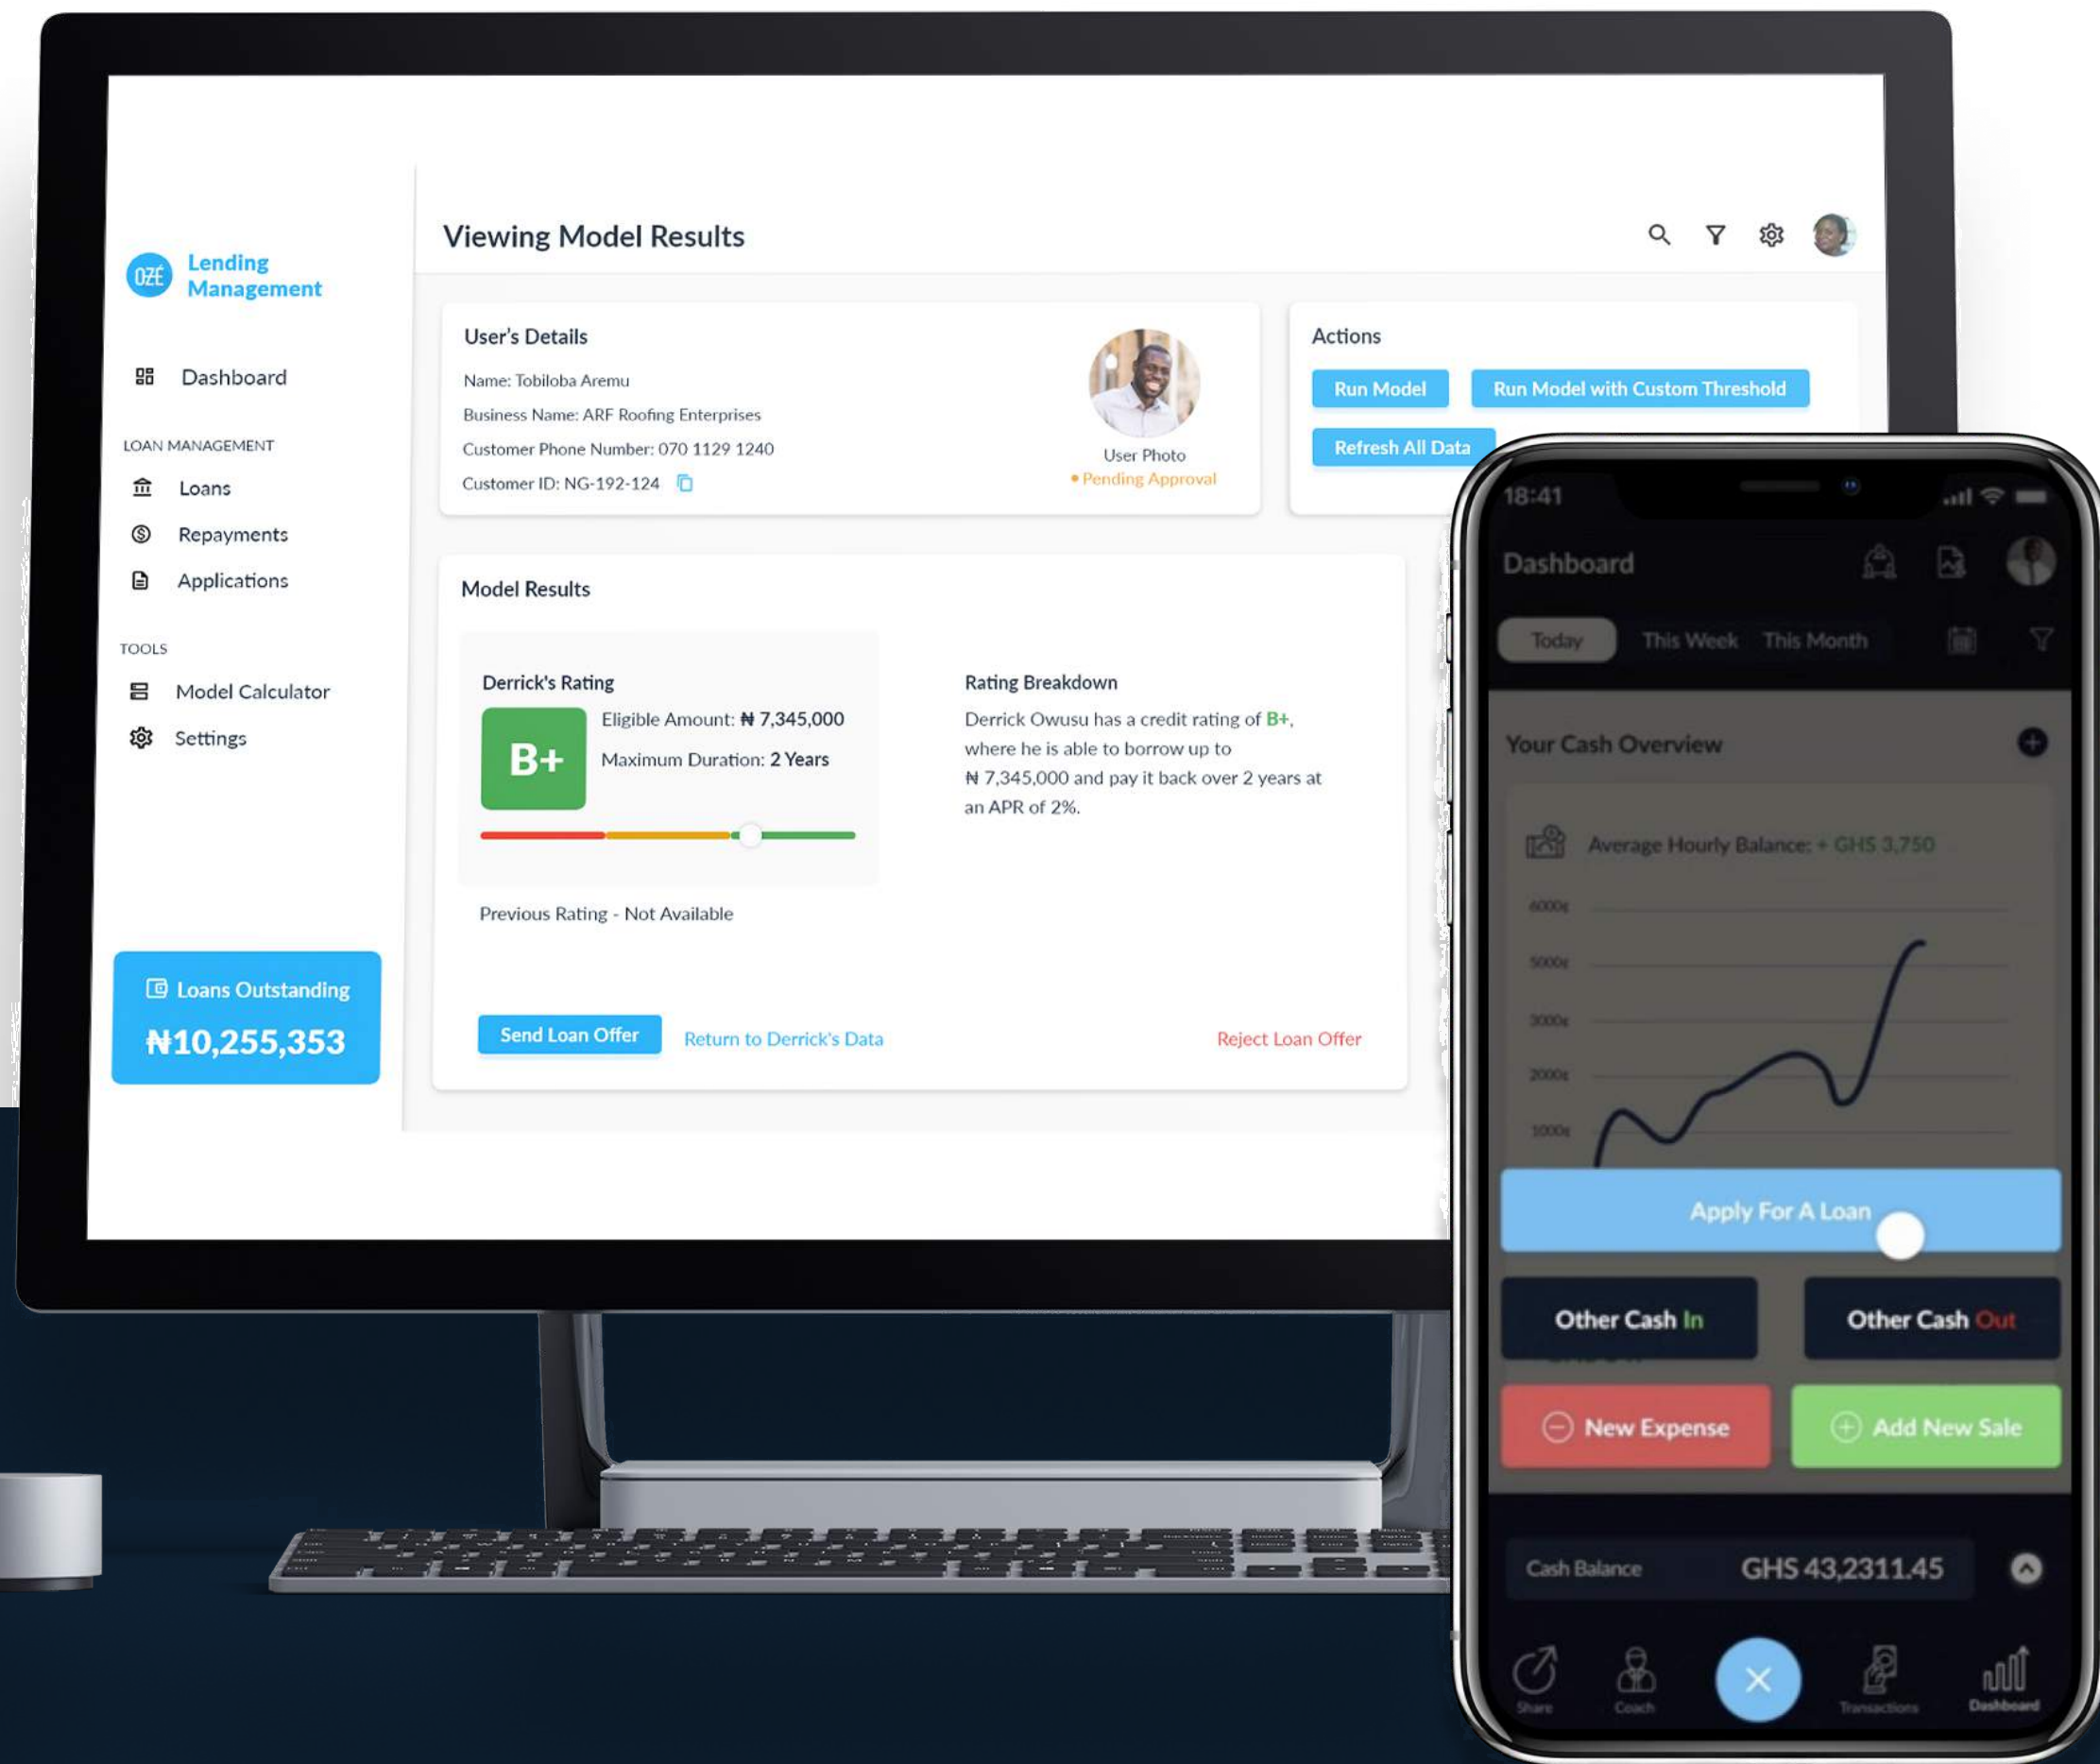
OZÉ Lending Management

Dashboard

LOAN MANAGEMENT

Loans

Repayments

Applications

TOOLS

Model Calculator

Settings

Loans Outstanding

₦10,255,353

Viewing Model Results

User's Details

Name: Tobiloba Aremu

Business Name: ARF Roofing Enterprises

Customer Phone Number: 070 1129 1240

Customer ID: NG-192-124

User Photo

• Pending Approval

Actions

Run Model

Run Model with Custom Threshold

Refresh All Data

Model Results

Derrick's Rating

B+

Eligible Amount: ₦ 7,345,000

Maximum Duration: 2 Years

Previous Rating - Not Available

Rating Breakdown

Derrick Owusu has a credit rating of B+, where he is able to borrow up to ₦ 7,345,000 and pay it back over 2 years at an APR of 2%.

Send Loan Offer

Return to Derrick's Data

Reject Loan Offer

18:41

Dashboard

Today This Week This Month

Your Cash Overview

Average Hourly Balance: + GHS 3,750

6000₵

5000₵

3000₵

2000₵

1000₵

Apply For A Loan

Other Cash In

Other Cash Out

New Expense

Add New Sale

Cash Balance

GHS 43,2311.45

Share

Coach

Transactions

Dashboard